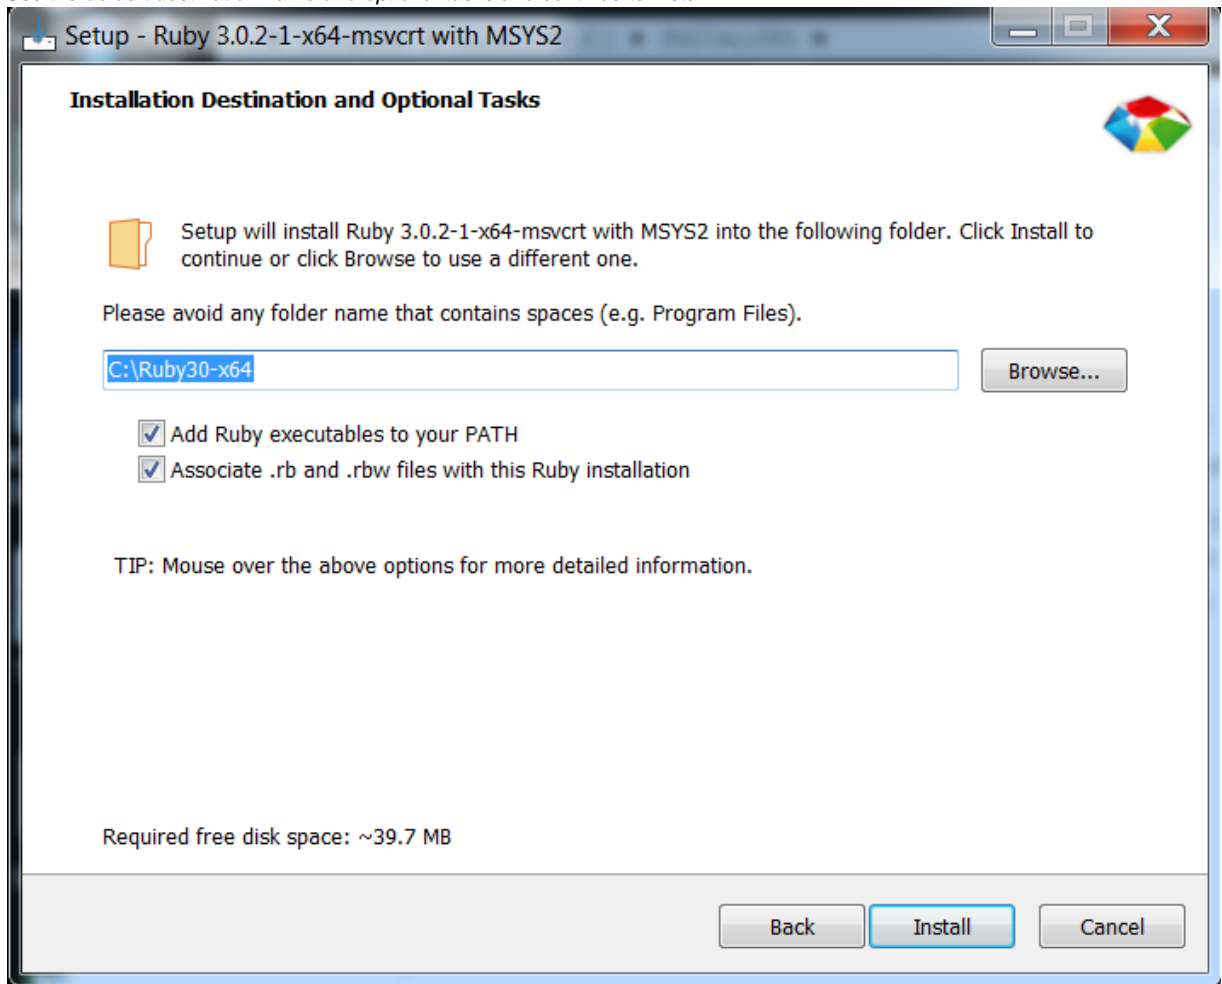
Setup - Ruby 3.0.2-1-x64-msvcrt with MSYS2

Installation Destination and Optional Tasks

Setup will install Ruby 3.0.2-1-x64-msvcrt with MSYS2 into the following folder. Click Install to continue or click Browse to use a different one.

Please avoid any folder name that contains spaces (e.g. Program Files).

C:\Ruby30-x64

Browse...

Add Ruby executables to your PATH

Associate .rb and .rbw files with this Ruby installation

TIP: Mouse over the above options for more detailed information.

Required free disk space: ~39.7 MB

Back

Install

Cancel